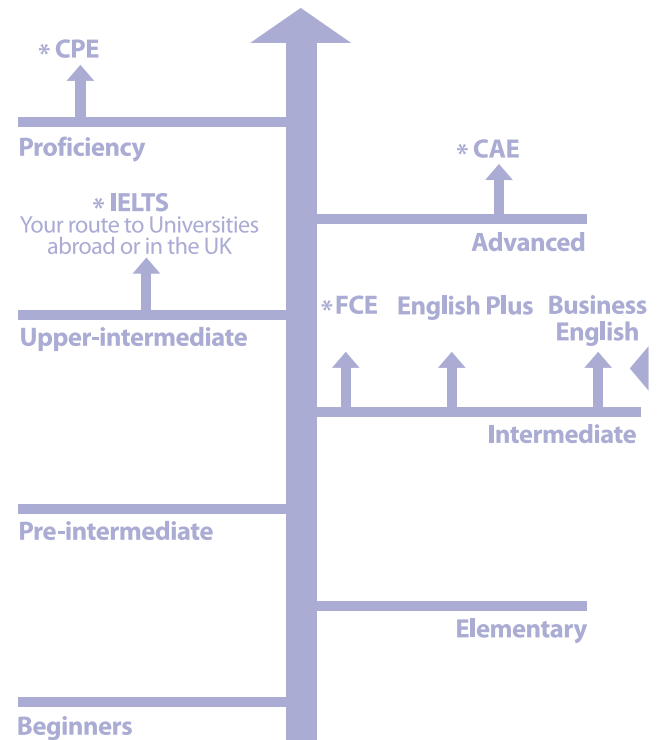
* CPE

Proficiency

* CAE

* IELTS
Your route to Universities abroad or in the UK

Advanced

*FCE

English Plus

Business English

Upper-intermediate

Intermediate

Pre-intermediate

Elementary

Beginners